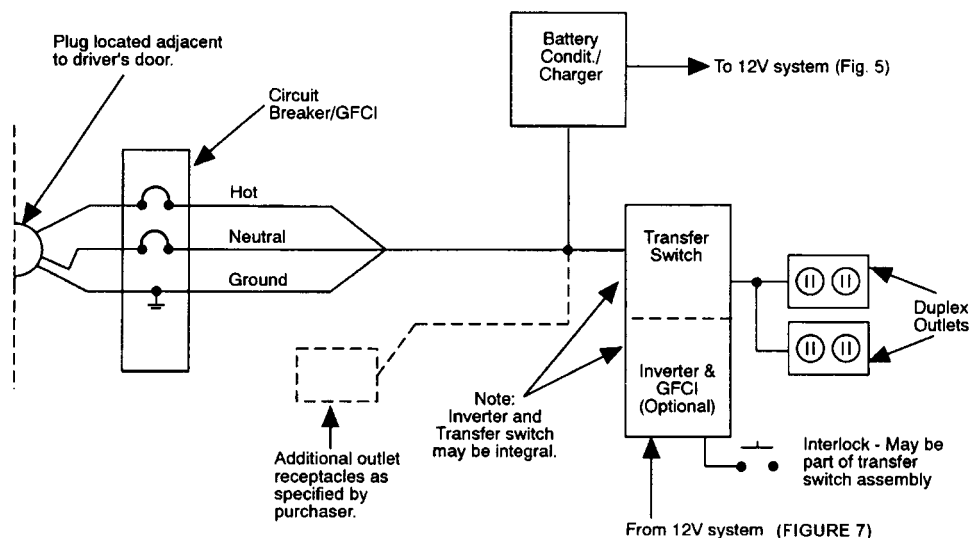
Plug located adjacent to driver's door.

Circuit Breaker/GFCI

Hot

Neutral

Ground

Battery Condit./ Charger

To 12V system (Fig. 5)

Transfer Switch

Inverter & GFCI (Optional)

Duplex Outlets

Note: Inverter and Transfer switch may be integral.

Additional outlet receptacles as specified by purchaser.

Interlock - May be part of transfer switch assembly

From 12V system (FIGURE 7)